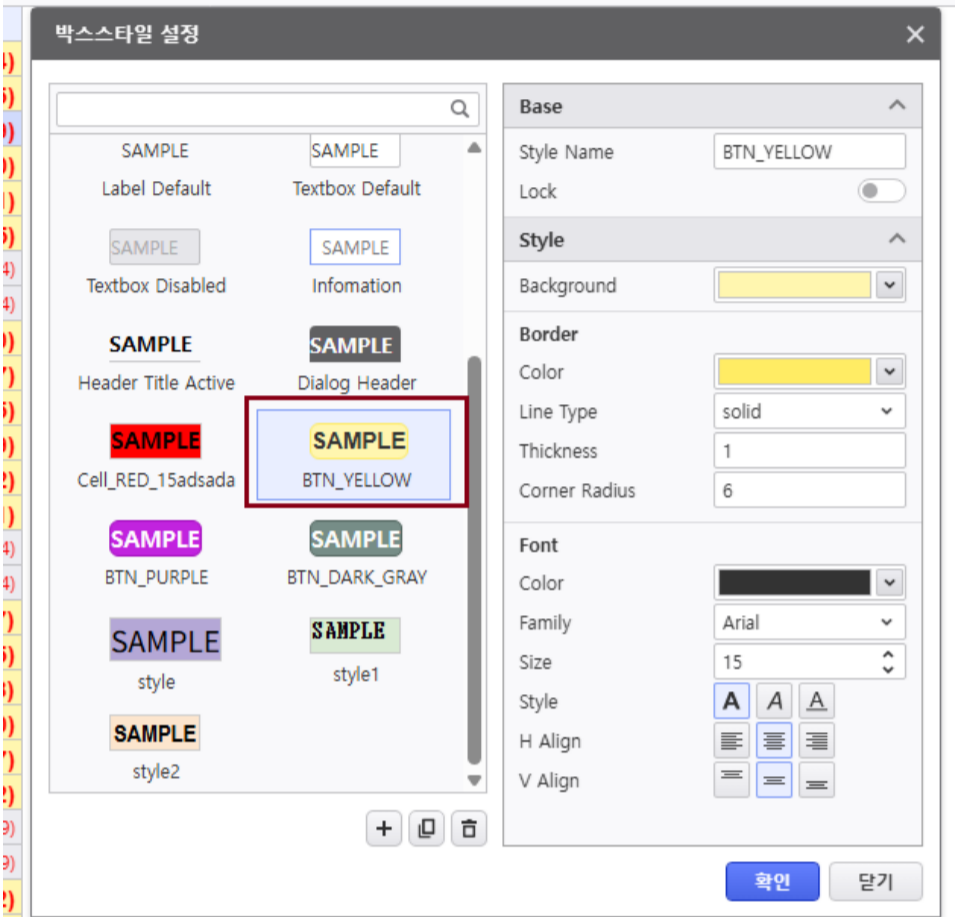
박스스타일 설정

SAMPLE
Label Default
SAMPLE
Textbox Default
SAMPLE
Textbox Disabled
SAMPLE
Infomation
SAMPLE
Header Title Active
SAMPLE
Dialog Header
SAMPLE
Cell_RED_15adsada
SAMPLE
BTN_YELLOW
SAMPLE
BTN_PURPLE
SAMPLE
BTN_DARK_GRAY
SAMPLE
style
SAMPLE
style1
SAMPLE
style2

Base
Style Name BTN_YELLOW
Lock
Style
Background
Border
Color
Line Type solid
Thickness 1
Corner Radius 6
Font
Color
Family Arial
Size 15
Style A A A
H Align
V Align

확인 닫기